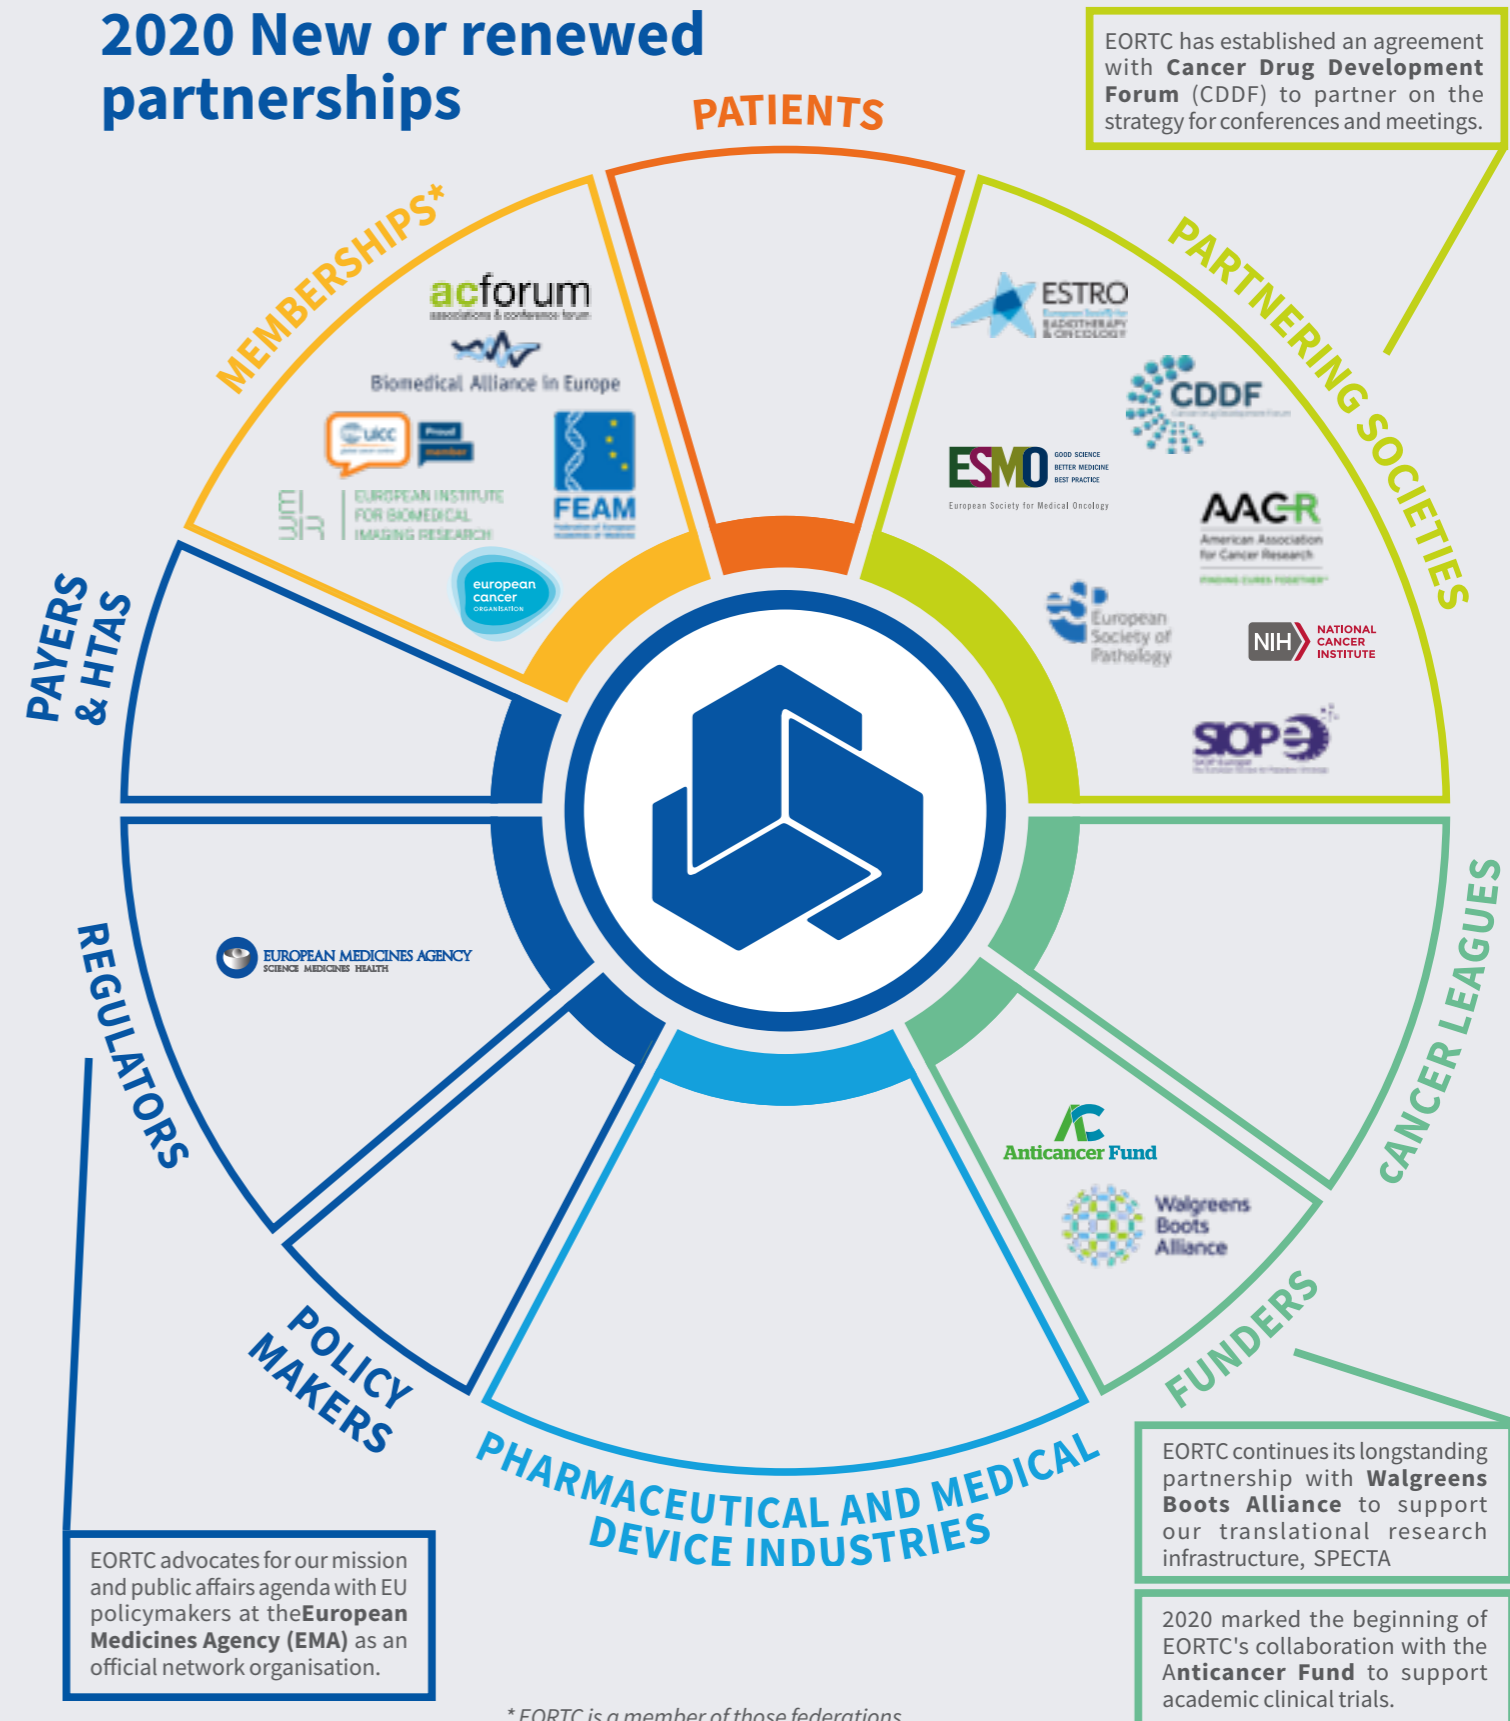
2020 New or renewed partnerships

EORTC has established an agreement with **Cancer Drug Development Forum** (CDDF) to partner on the strategy for conferences and meetings.

PATIENTS

MEMBERSHIPS*

acforum
associations & conference forum

Biomedical Alliance in Europe

UICC
Proud member

EIBIR
EUROPEAN INSTITUTE FOR BIOMEDICAL IMAGING RESEARCH

FEAM
Federation of European Academies of Medicine

european cancer ORGANISATION

PARTNERING SOCIETIES

ESTRO
European SocieTy for RADIOTHERAPY & ONCOLOGY

CDDF
Cancer Drug Development Forum

ESMO
GOOD SCIENCE
BETTER MEDICINE
BEST PRACTICE
European Society for Medical Oncology

AACR
American Association for Cancer Research
FINDING CURES TOGETHER

European Society of Pathology

NIH NATIONAL CANCER INSTITUTE

SIOPE
SIOP Europe
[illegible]

PAYERS & HTAS

REGULATORS

EUROPEAN MEDICINES AGENCY
SCIENCE MEDICINES HEALTH

CANCER LEAGUES

Anticancer Fund

Walgreens Boots Alliance

FUNDERS

POLICY MAKERS

PHARMACEUTICAL AND MEDICAL DEVICE INDUSTRIES

EORTC continues its longstanding partnership with **Walgreens Boots Alliance** to support our translational research infrastructure, SPECTA

2020 marked the beginning of EORTC's collaboration with the **Anticancer Fund** to support academic clinical trials.

EORTC advocates for our mission and public affairs agenda with EU policymakers at the**European Medicines Agency (EMA)** as an official network organisation.

* EORTC is a member of those federations